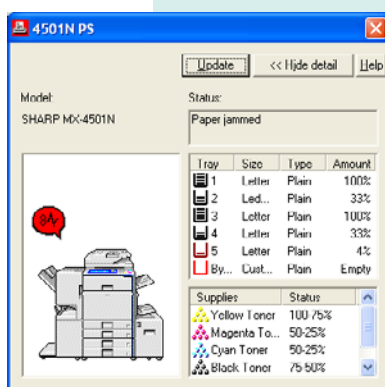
4501N PS

Update | << Hide detail | Help

Model:
SHARP MX-4501N

Status:
Paper jammed

| Tray | Size | Type | Amount |
|---|---|---|---|
| 1 | Letter | Plain | 100% |
| 2 | Led... | Plain | 33% |
| 3 | Letter | Plain | 100% |
| 4 | Letter | Plain | 33% |
| 5 | Letter | Plain | 4% |
| By... | Cust... | Plain | Empty |

| Supplies | Status |
|---|---|
| Yellow Toner | 100-75% |
| Magenta To... | 50-25% |
| Cyan Toner | 50-25% |
| Black Toner | 75-50% |